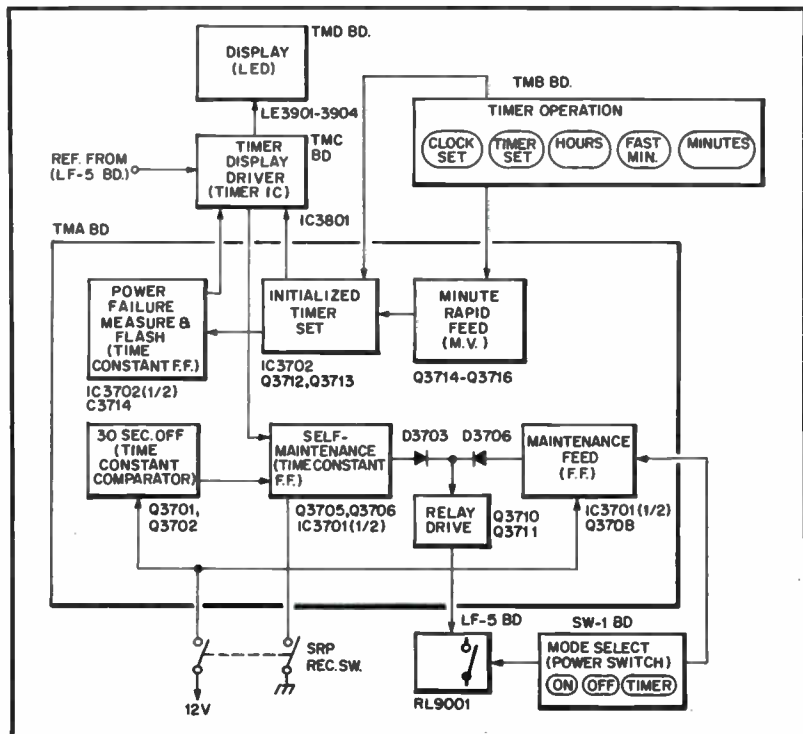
DISPLAY (LED)

TMD BD.

LE3901-3904

TMB BD.

TIMER OPERATION

CLOCK SET

TIMER SET

HOURS

FAST MIN.

MINUTES

REF. FROM (LF-5 BD.)

TIMER DISPLAY DRIVER (TIMER IC)

TMC BD

IC3801

TMA BD

POWER FAILURE MEASURE & FLASH (TIME CONSTANT F.F.)

IC3702(1/2)
C3714

INITIALIZED TIMER SET

IC3702
Q3712, Q3713

MINUTE RAPID FEED (M.V.)

Q3714-Q3716

30 SEC. OFF (TIME CONSTANT COMPARATOR)

Q3701, Q3702

SELF-MAINTENANCE (TIME CONSTANT F.F.)

Q3705, Q3706
IC3701(1/2)

D3703

D3706

MAINTENANCE FEED (F.F.)

IC3701(1/2)
Q3708

RELAY DRIVE

Q3710
Q3711

LF-5 BD

SW-1 BD

MODE SELECT (POWER SWITCH)

ON

OFF

TIMER

RL9001

SRP REC.SW.

12V